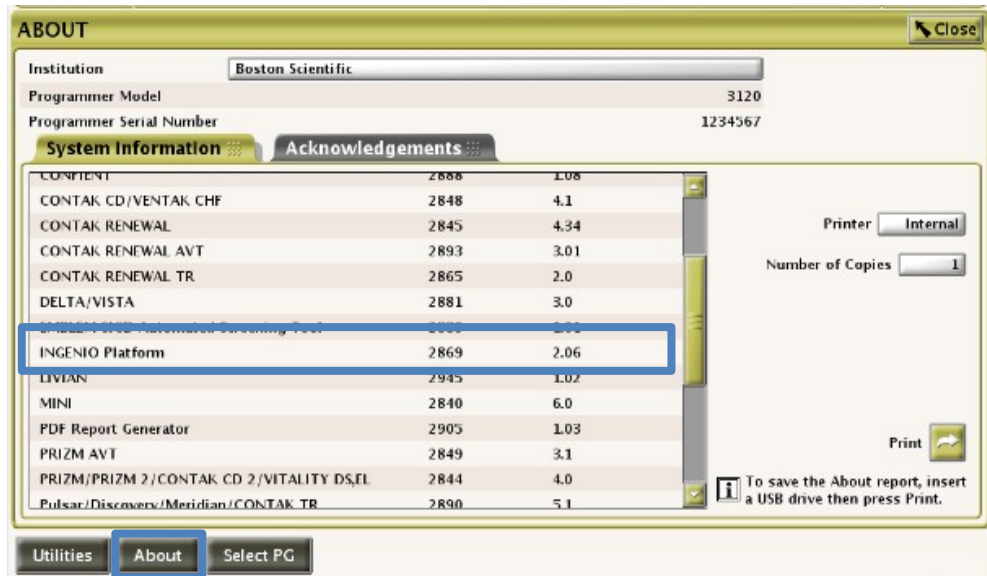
ABOUT

Close

Institution Boston Scientific

Programmer Model 3120

Programmer Serial Number 1234567

System Information

Acknowledgements

| | | |
|---|---|---|
| CONFIENT | 2888 | 1.08 |
| CONTAK CD/VENTAK CHF | 2848 | 4.1 |
| CONTAK RENEWAL | 2845 | 4.34 |
| CONTAK RENEWAL AVT | 2893 | 3.01 |
| CONTAK RENEWAL TR | 2865 | 2.0 |
| DELTA/VISTA | 2881 | 3.0 |
| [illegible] | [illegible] | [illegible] |
| INGENIO Platform | 2869 | 2.06 |
| LIVIAN | 2945 | 1.02 |
| MINI | 2840 | 6.0 |
| PDF Report Generator | 2905 | 1.03 |
| PRIZM AVT | 2849 | 3.1 |
| PRIZM/PRIZM 2/CONTAK CD 2/VITALITY DS,EL | 2844 | 4.0 |
| Pulsar/Discovery/Meridian/CONTAK TR | 2890 | 5.1 |

Printer Internal

Number of Copies 1

Print

To save the About report, insert a USB drive then press Print.

Utilities About Select PG